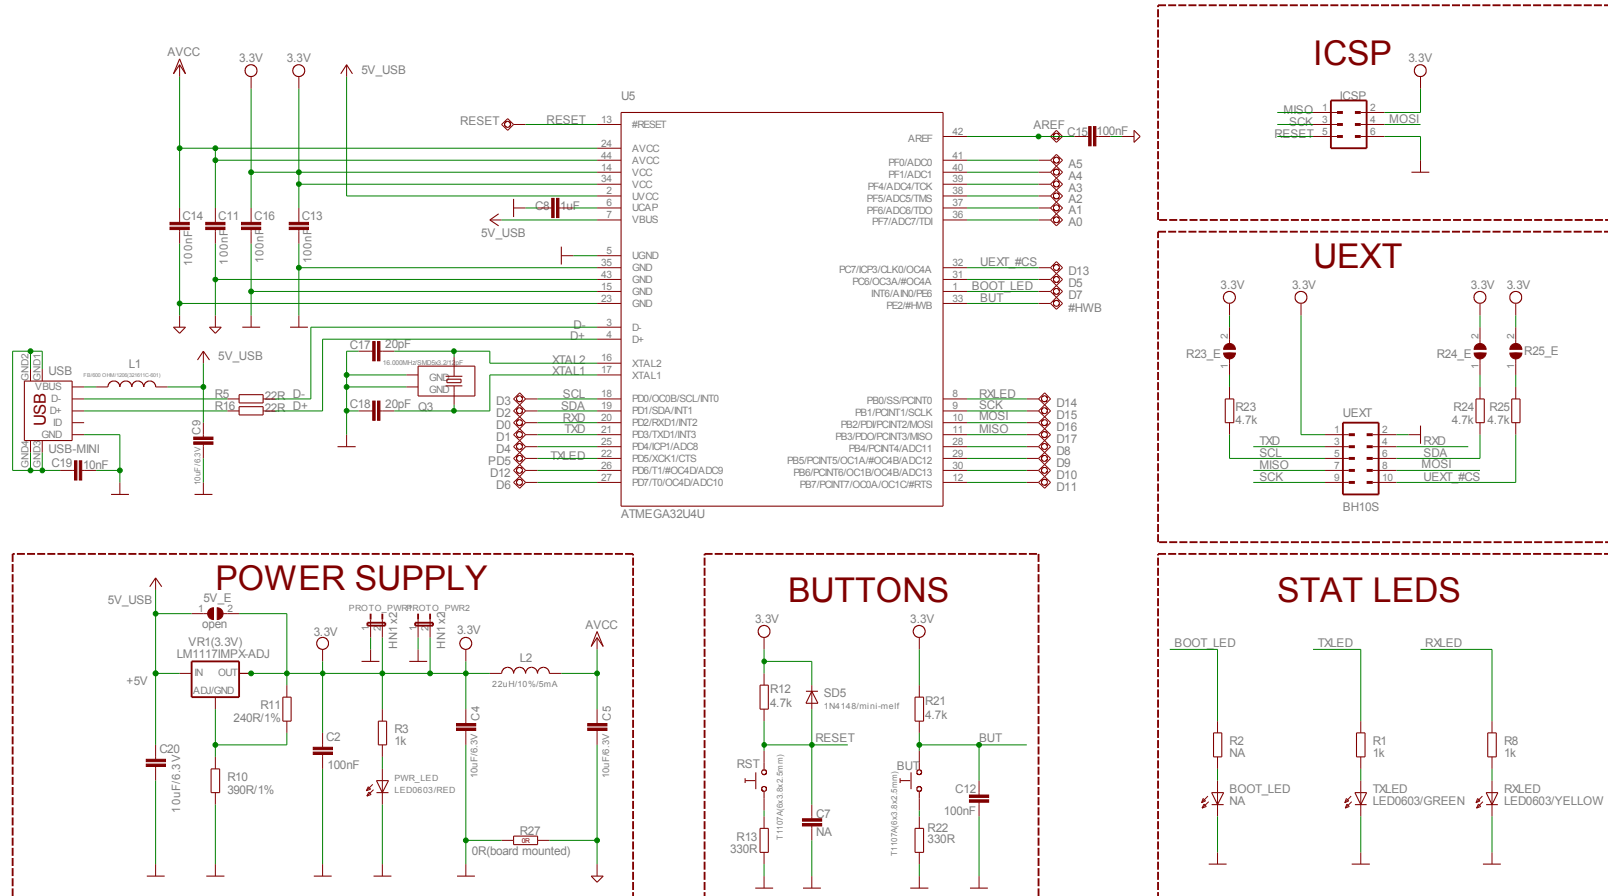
AVCC
3.3V
3.3V
5V_USB
U5
RESET
RESET
13
#RESET
24 AVCC
44 AVCC
14 VCC
34 VCC
2 UVCC
6 UCAP
7 VBUS
C8 1uF
5V_USB
C14 100nF
C11 100nF
C16 100nF
C13 100nF
5 UGND
35 GND
43 GND
15 GND
23 GND
AREF
42 AREF
C15 100nF
41 PF0/ADC0 A5
40 PF1/ADC1 A4
39 PF4/ADC4/TCK A3
38 PF5/ADC5/TMS A2
37 PF6/ADC6/TDO A1
36 PF7/ADC7/TDI A0
32 PC7/ICP3/CLK0/OC4A UEXT_#CS D13
31 PC6/OC3A/#OC4A D5
1 INT6/AIN0/PE6 BOOT_LED D7
33 PE2/#HWB BUT #HWB
USB
L1
VBUS
D-
D+
ID
GND
USB
GND1
GND2
GND3
GND4
USB-MINI
C19 10nF
5V_USB
R5 22R D-
R16 22R D+
C9 10uF/6.3V
C17 20pF
16.000MHz/SMDSx3.2/18pF
GND
GND
Q3
C18 20pF
D- 3 D-
D+ 4 D+
XTAL2 16 XTAL2
XTAL1 17 XTAL1
D3 SCL 18 PD0/OC0B/SCL/INT0
D2 SDA 19 PD1/SDA/INT1
D0 RXD 20 PD2/RXD1/INT2
D1 TXD 21 PD3/TXD1/INT3
D4 25 PD4/ICP1/ADC8
PD5 TXLED 22 PD5/XCK1/CTS
D12 26 PD6/T1/#OC4D/ADC9
D6 27 PD7/T0/OC4D/ADC10
8 PB0/SS/PCINT0 RXLED D14
9 PB1/PCINT1/SCLK SCK D15
10 PB2/PDI/PCINT2/MOSI MOSI D16
11 PB3/PDO/PCINT3/MISO MISO D17
28 PB4/PCINT4/ADC11 D8
29 PB5/PCINT5/OC1A/#OC4B/ADC12 D9
30 PB6/PCINT6/OC1B/OC4B/ADC13 D10
12 PB7/PCINT7/OC0A/OC1C/#RTS D11
ATMEGA32U4U

ICSP
3.3V
ICSP
MISO 1 2
SCK 3 4 MOSI
RESET 5 6

UEXT
3.3V
3.3V
3.3V
3.3V
R23_E
R24_E
R25_E
R23 4.7k
R24 4.7k
R25 4.7k
UEXT
TXD 3 4 RXD
SCL 5 6 SDA
MISO 7 8 MOSI
SCK 9 10 UEXT_#CS
1 2
BH10S

POWER SUPPLY
5V_USB
5V_E
open
PROTO_PWR
PROTO_PWR2
HN1x2
HN1x2
3.3V
3.3V
AVCC
VR1(3.3V)
LM1117IMPX-ADJ
IN OUT
ADJ/GND
+5V
R11 240R/1%
C2 100nF
R3 1k
PWR_LED LED0603/RED
C4 10uF/6.3V
L2 22uH/10%/5mA
C5 10uF/6.3V
C20 10uF/6.3V
R10 390R/1%
R27 0R
0R(board mounted)

BUTTONS
3.3V
3.3V
R12 4.7k
SD5 1N4148/mini-melf
RESET
RST
T1107A(6x3.8x2.5mm)
C7 NA
R13 330R
R21 4.7k
BUT
BUT
T1107A(6x3.8x2.5mm)
C12 100nF
R22 330R

STAT LEDS
BOOT_LED
TXLED
RXLED
R2 NA
R1 1k
R8 1k
BOOT_LED NA
TXLED LED0603/GREEN
RXLED LED0603/YELLOW